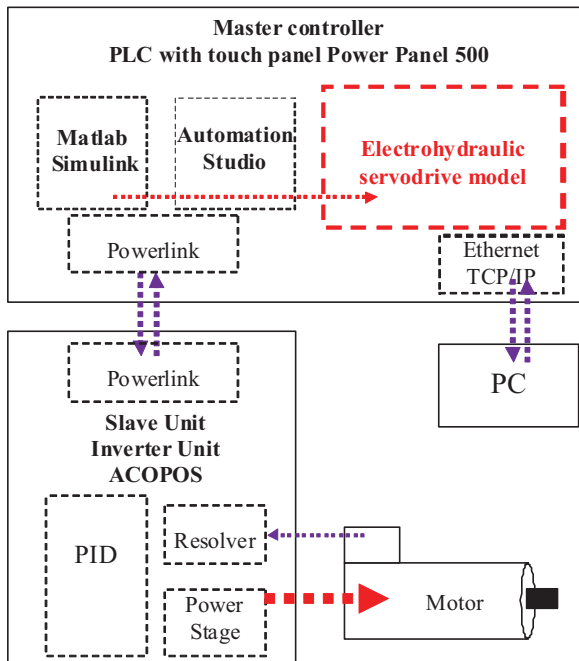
Master controller
PLC with touch panel Power Panel 500

Matlab
Simulink

Automation
Studio

Electrohydraulic
servodrive model

Powerlink

Ethernet
TCP/IP

Powerlink

PC

Slave Unit
Inverter Unit
ACOPOS

PID

Resolver

Power
Stage

Motor